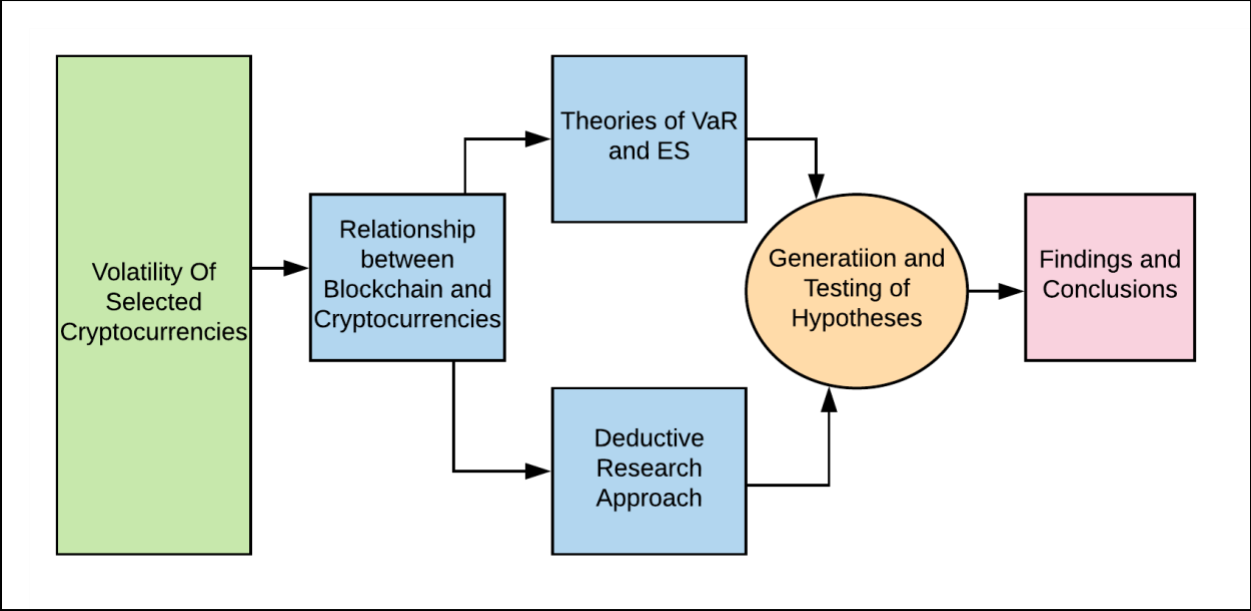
Volatility Of Selected Cryptocurrencies

Relationship between Blockchain and Cryptocurrencies

Theories of VaR and ES

Deductive Research Approach

Generatiion and Testing of Hypotheses

Findings and Conclusions